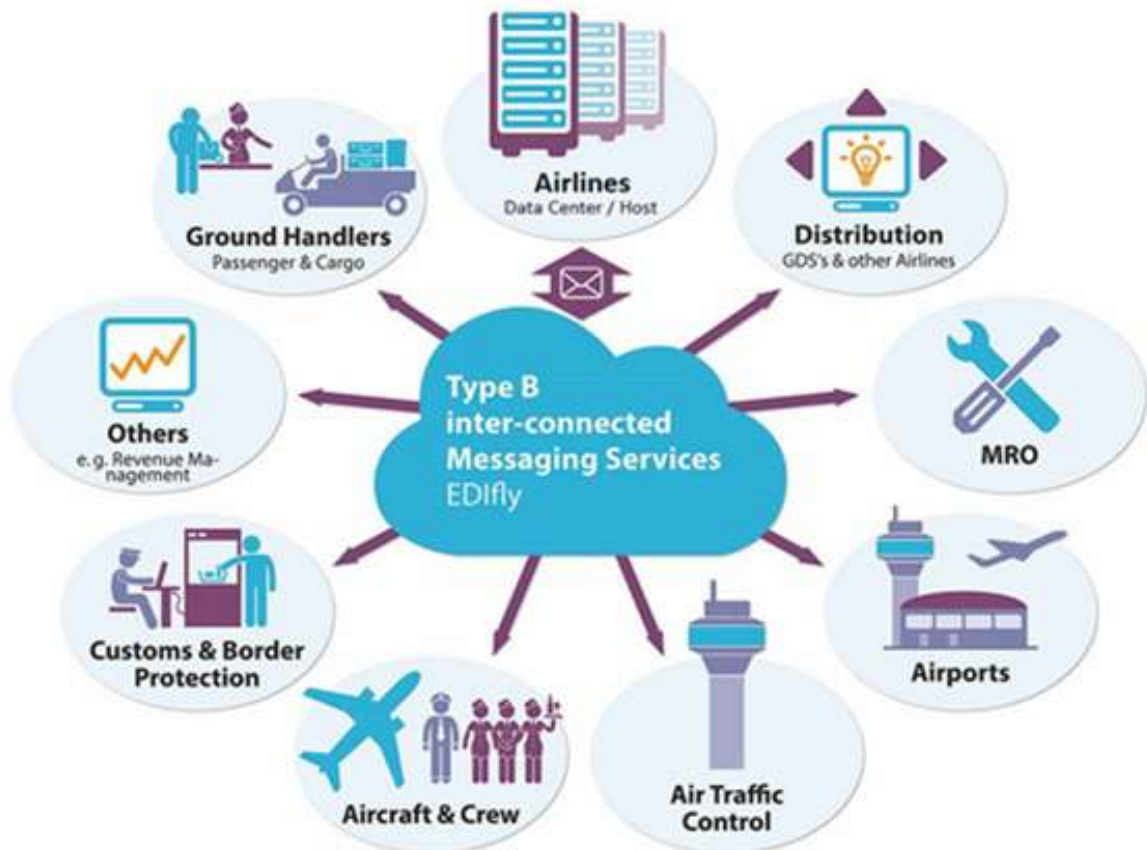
Airlines
Data Center / Host

Ground Handlers
Passenger & Cargo

Distribution
GDS's & other Airlines

Others
e. g. Revenue Management

Type B
inter-connected
Messaging Services
EDIfly

MRO

Customs & Border
Protection

Airports

Aircraft & Crew

Air Traffic
Control